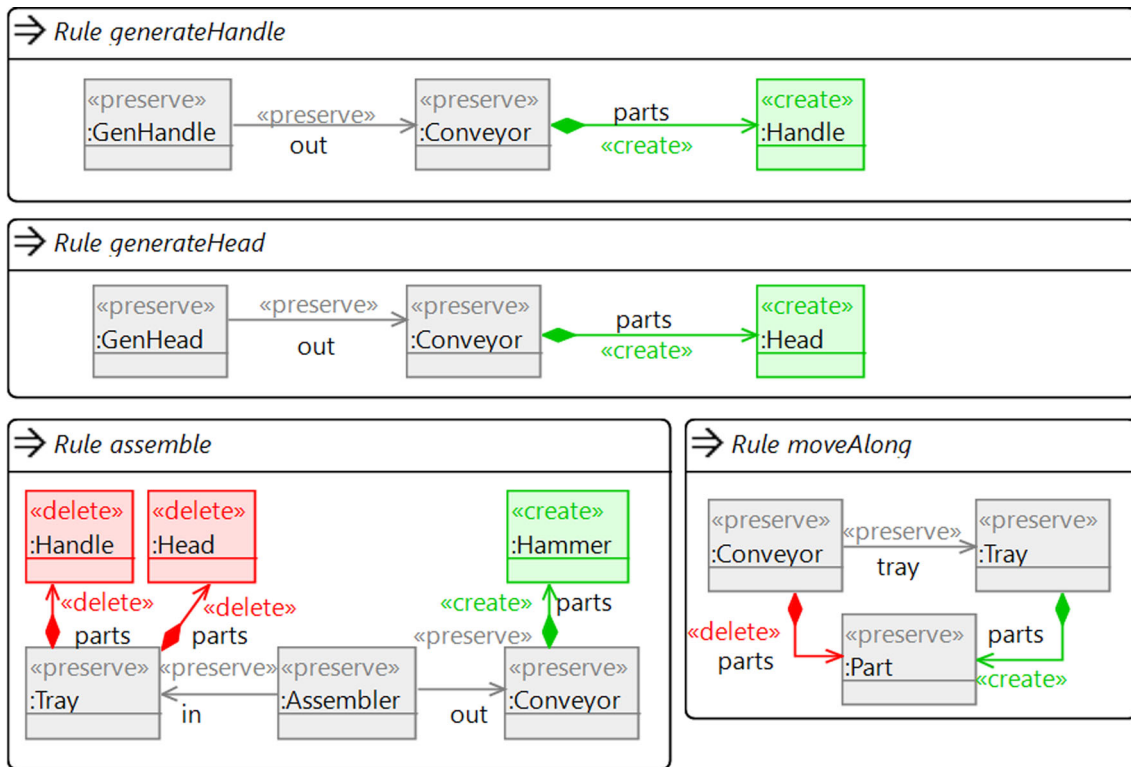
Rule generateHandle

«preserve»
:GenHandle

«preserve»
out

«preserve»
:Conveyor

parts
«create»

«create»
:Handle

Rule generateHead

«preserve»
:GenHead

«preserve»
out

«preserve»
:Conveyor

parts
«create»

«create»
:Head

Rule assemble

«delete»
:Handle

«delete»
:Head

«create»
:Hammer

«delete»
parts

«delete»
parts

«create»
parts

«preserve»

«preserve»
:Tray

«preserve»
in

«preserve»
:Assembler

out

«preserve»
:Conveyor

Rule moveAlong

«preserve»
:Conveyor

«preserve»
tray

«preserve»
:Tray

«delete»
parts

«preserve»
:Part

parts
«create»